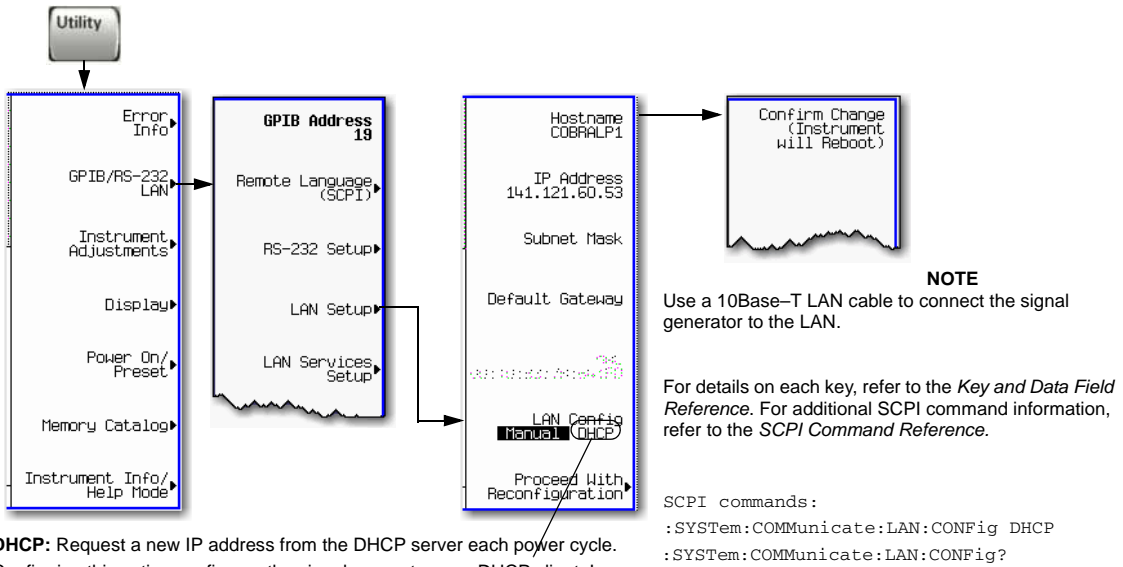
Utility

Error Info

GPIB/RS-232 LAN

Instrument Adjustments

Display

Power On/ Preset

Memory Catalog

Instrument Info/ Help Mode

GPIB Address 19

Remote Language (SCPI)

RS-232 Setup

LAN Setup

LAN Services Setup

Hostname COBRALP1

IP Address 141.121.60.53

Subnet Mask

Default Gateway

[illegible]

LAN Config Manual DHCP

Proceed With Reconfiguration

Confirm Change (Instrument will Reboot)

NOTE
Use a 10Base–T LAN cable to connect the signal generator to the LAN.

For details on each key, refer to the *Key and Data Field Reference*. For additional SCPI command information, refer to the *SCPI Command Reference*.

SCPI commands:
:SYSTem:COMMunicate:LAN:CONFig DHCP
:SYSTem:COMMunicate:LAN:CONFig?

DHCP: Request a new IP address from the DHCP server each power cycle.
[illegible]